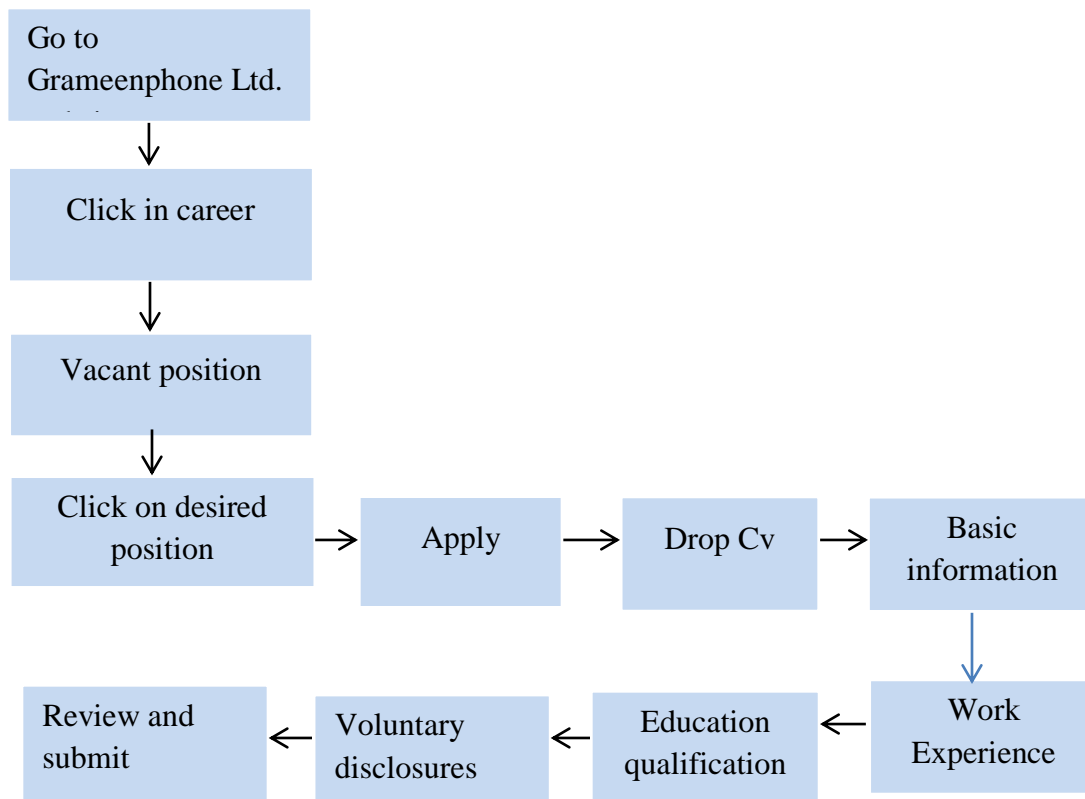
Go to Grameenphone Ltd. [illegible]

Click in career

Vacant position

Click on desired position

Apply

Drop Cv

Basic information

Work Experience

Education qualification

Voluntary disclosures

Review and submit